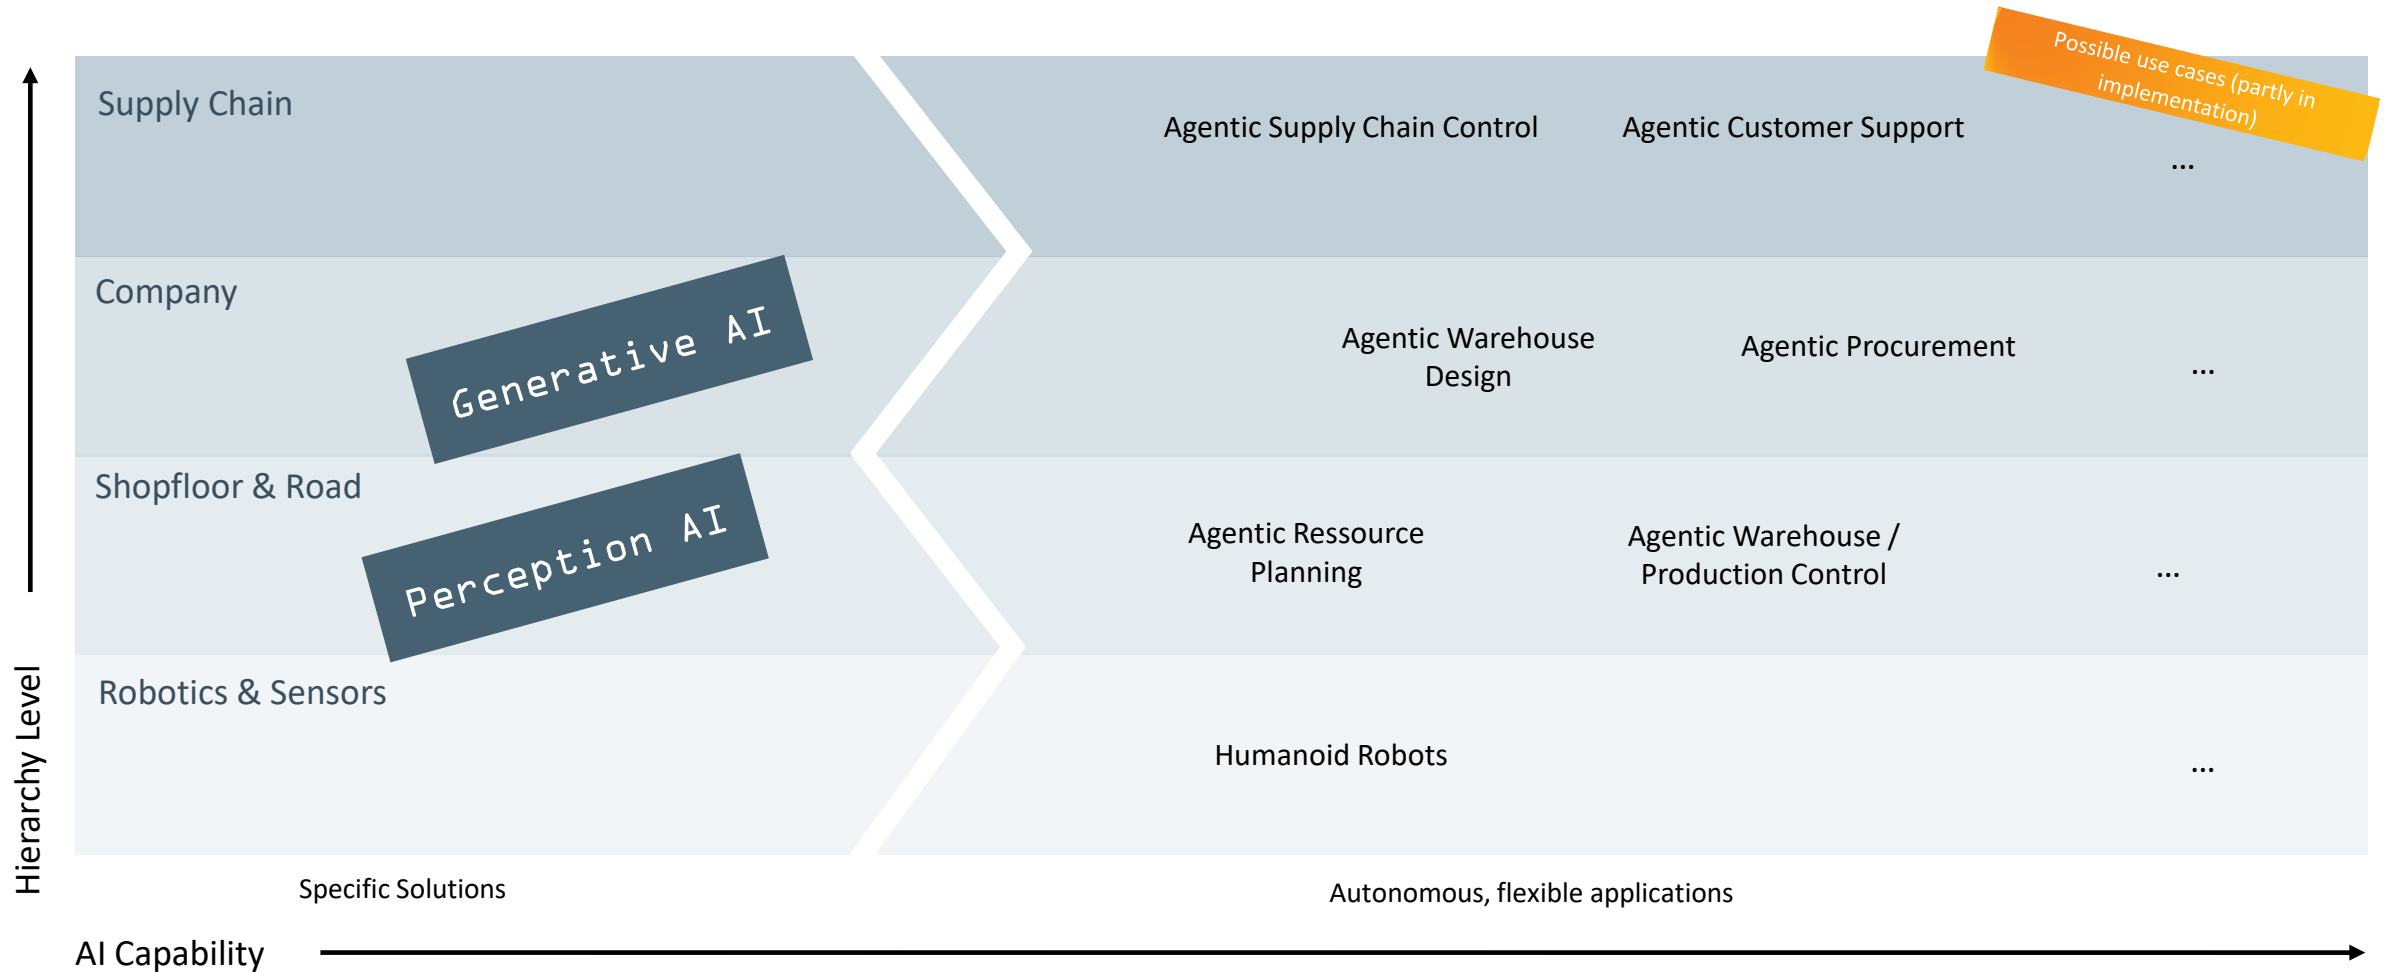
Possible use cases (partly in implementation)

Supply Chain

Agentic Supply Chain Control

Agentic Customer Support

...

Company

Generative AI

Agentic Warehouse Design

Agentic Procurement

...

Shopfloor & Road

Perception AI

Agentic Ressource Planning

Agentic Warehouse / Production Control

...

Robotics & Sensors

Humanoid Robots

...

Hierarchy Level

Specific Solutions

Autonomous, flexible applications

AI Capability